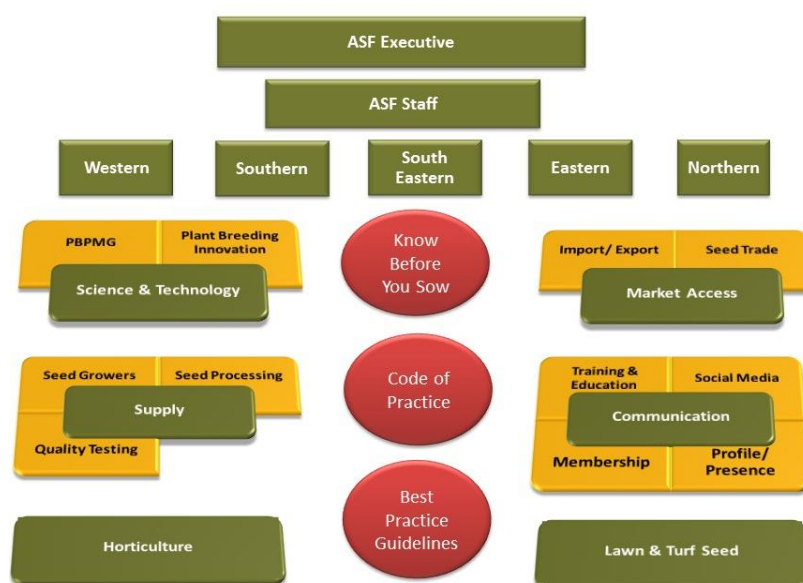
ASF Executive

ASF Staff

Western

Southern

South Eastern

Eastern

Northern

PBPMG

Plant Breeding Innovation

Science & Technology

Know Before You Sow

Import/ Export

Seed Trade

Market Access

Seed Growers

Seed Processing

Supply

Quality Testing

Code of Practice

Training & Education

Social Media

Communication

Membership

Profile/ Presence

Horticulture

Best Practice Guidelines

Lawn & Turf Seed